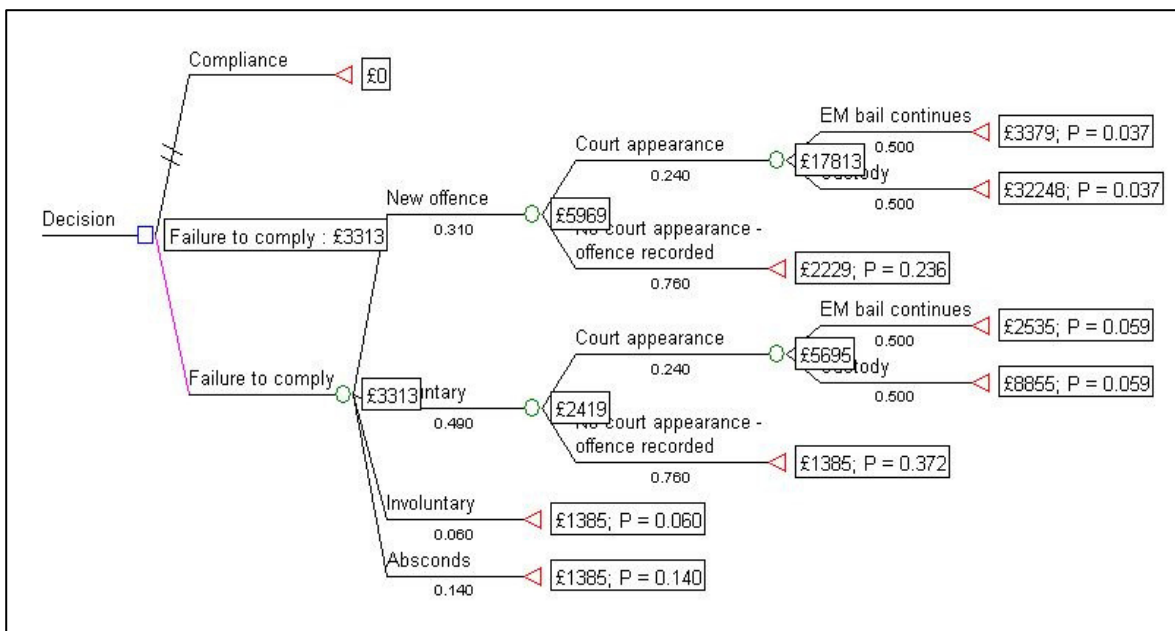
Compliance

£0

Decision

Failure to comply : £3313

New offence

0.310

£5969

Court appearance

0.240

£17813

EM bail continues

0.500

£3379; P = 0.037

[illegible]ustody

0.500

£32248; P = 0.037

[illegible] court appearance - offence recorded

0.760

£2229; P = 0.236

Failure to comply

£3313

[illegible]ntary

0.490

£2419

Court appearance

0.240

£5695

EM bail continues

0.500

£2535; P = 0.059

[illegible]ustody

0.500

£8855; P = 0.059

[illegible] court appearance - offence recorded

0.760

£1385; P = 0.372

Involuntary

0.060

£1385; P = 0.060

Absconds

0.140

£1385; P = 0.140